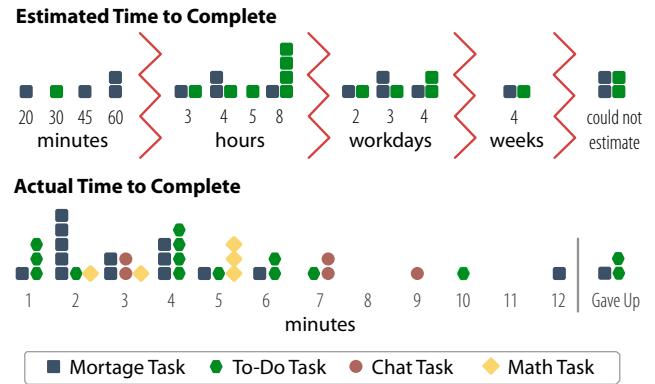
Estimated Time to Complete

20 30 45 60
minutes

3 4 5 8
hours

2 3 4
workdays

4
weeks

could not estimate

Actual Time to Complete

1 2 3 4 5 6 7 8 9 10 11 12 Gave Up
minutes

Mortage Task   To-Do Task   Chat Task   Math Task